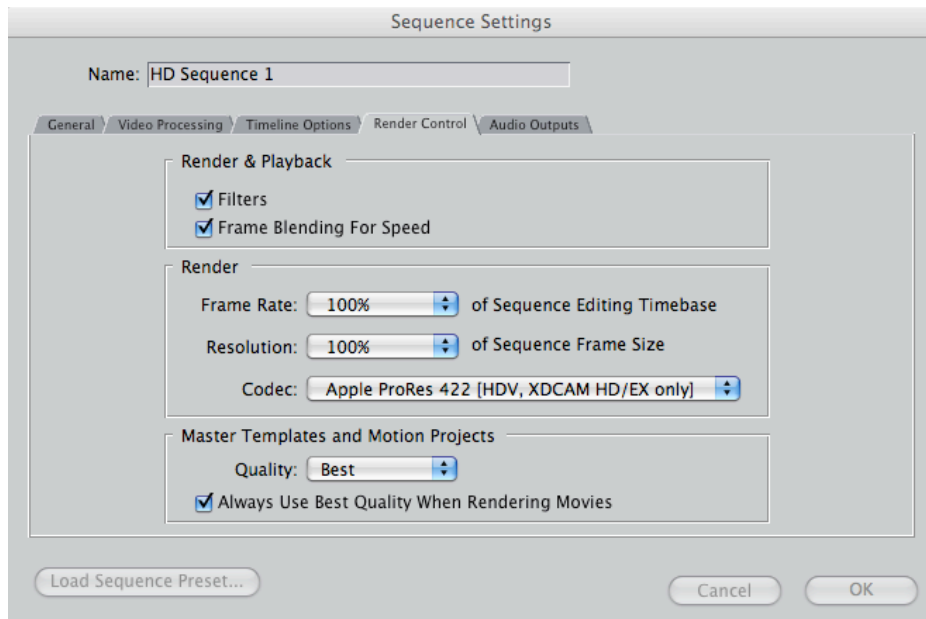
Sequence Settings

Name: HD Sequence 1

General | Video Processing | Timeline Options | Render Control | Audio Outputs

Render & Playback

☑ Filters
☑ Frame Blending For Speed

Render

Frame Rate: 100% of Sequence Editing Timebase

Resolution: 100% of Sequence Frame Size

Codec: Apple ProRes 422 [HDV, XDCAM HD/EX only]

Master Templates and Motion Projects

Quality: Best

☑ Always Use Best Quality When Rendering Movies

Load Sequence Preset...

Cancel

OK